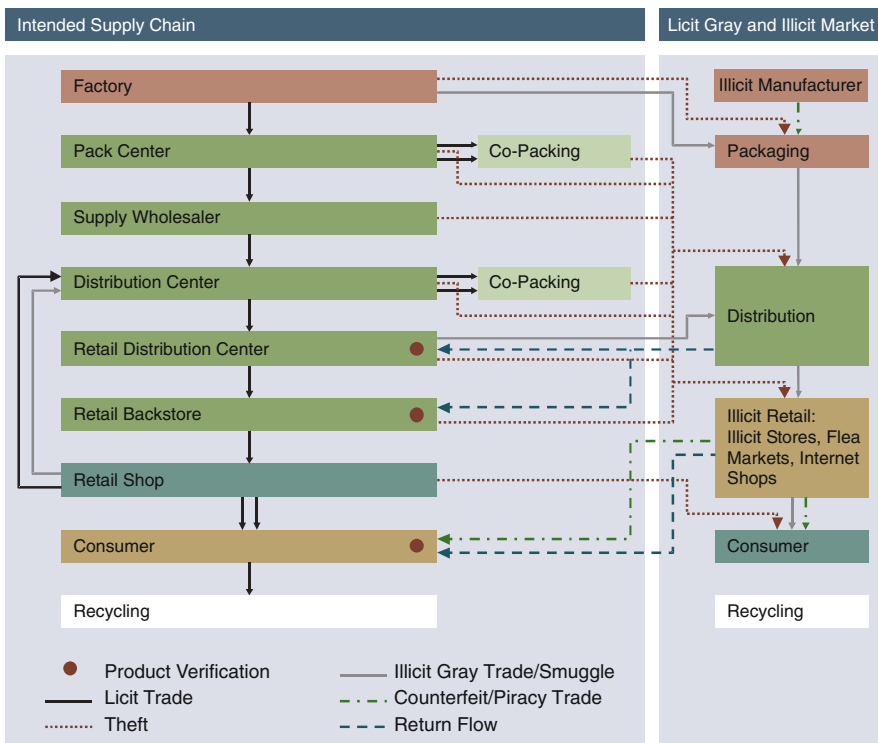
Intended Supply Chain

Factory

Pack Center

Co-Packing

Supply Wholesaler

Distribution Center

Co-Packing

Retail Distribution Center

Retail Backstore

Retail Shop

Consumer

Recycling

Licit Gray and Illicit Market

Illicit Manufacturer

Packaging

Distribution

Illicit Retail: Illicit Stores, Flea Markets, Internet Shops

Consumer

Recycling

Product Verification
Licit Trade
Theft
Illicit Gray Trade/Smuggle
Counterfeit/Piracy Trade
Return Flow